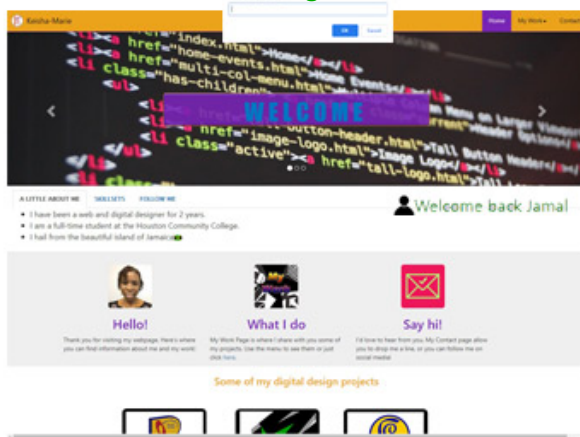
Keisha-Marie

OK Cancel

Home My Work▾ Contact

index.html">Home</
href="home-events.html">Home Events
href="multi-col-menu.html">Multi
class="has-children">
WELCOME
href="button-header.html">Tall Button Header
href="image-logo.html">Image Logo
class="active"> href="tall-logo.html">Tall

A LITTLE ABOUT ME SKILLSETS FOLLOW ME

Welcome back Jamal

- I have been a web and digital designer for 2 years.
- I am a full-time student at the Houston Community College.
- I hail from the beautiful island of Jamaica

Hello!

Thank you for visiting my webpage. Here's where you can find information about me and my work!

What I do

My Work Page is where I share with you some of my projects. Use the menu to see them or just click here.

Say hi!

I'd love to hear from you. My Contact page allows you to drop me a line, or you can follow me on social media!

Some of my digital design projects